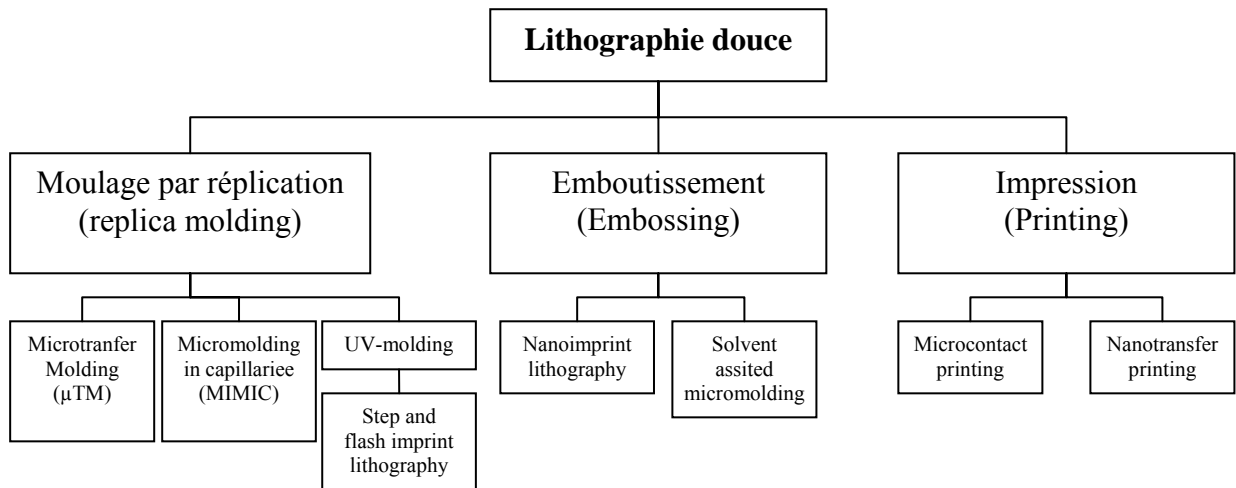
Lithographie douce

Moulage par réplication (replica molding)

Emboutissement (Embossing)

Impression (Printing)

Microtranfer Molding (μTM)

Micromolding in capillariee (MIMIC)

UV-molding

Step and flash imprint lithography

Nanoimprint lithography

Solvent assited micromolding

Microcontact printing

Nanotransfer printing